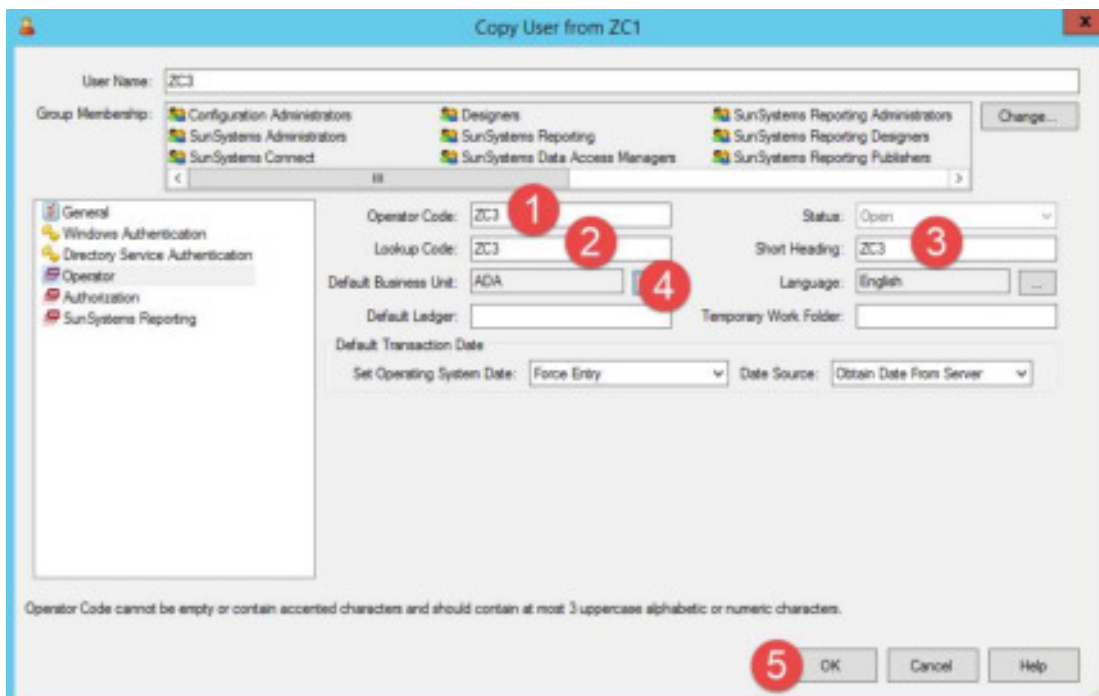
Copy User from ZC1

User Name: ZC3

Group Membership:
Configuration Administrators
SunSystems Administrators
SunSystems Connect
Designers
SunSystems Reporting
SunSystems Data Access Managers
SunSystems Reporting Administrators
SunSystems Reporting Designers
SunSystems Reporting Publishers

Change...

General
Windows Authentication
Directory Service Authentication
Operator
Authorization
SunSystems Reporting

Operator Code: ZC3 1
Lookup Code: ZC3 2
Default Business Unit: ADA 4
Default Ledger:
Status: Open
Short Heading: ZC3 3
Language: English ...
Temporary Work Folder:

Default Transaction Date
Set Operating System Date: Force Entry
Date Source: Obtain Date From Server

Operator Code cannot be empty or contain accented characters and should contain at most 3 uppercase alphabetic or numeric characters.

5 OK Cancel Help